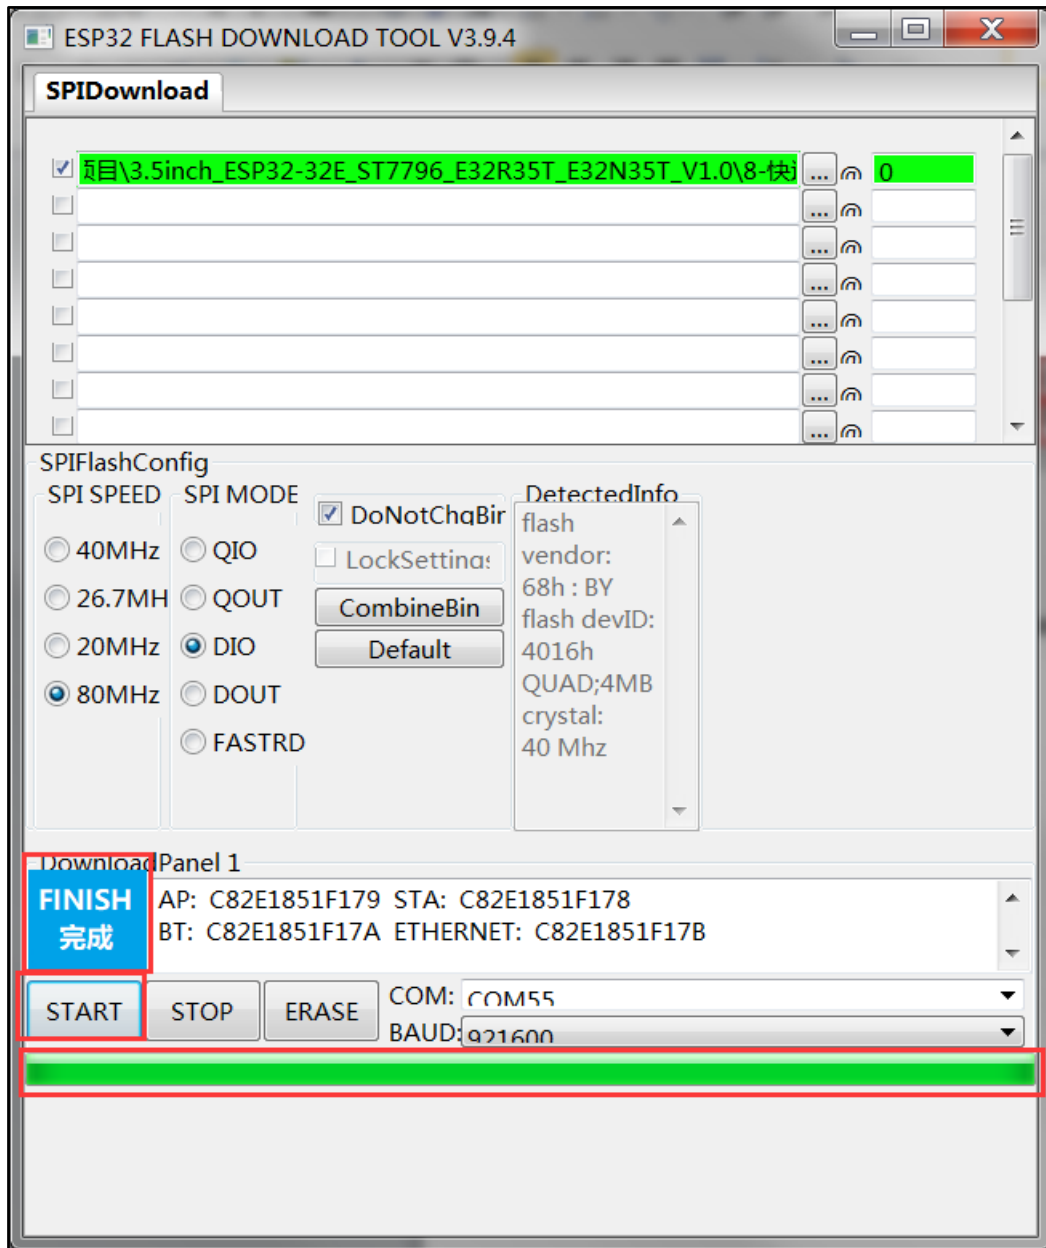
ESP32 FLASH DOWNLOAD TOOL V3.9.4

SPIDownload

项目\3.5inch_ESP32-32E_ST7796_E32R35T_E32N35T_V1.0\8-快 ... @ 0
... @
... @
... @
... @
... @
... @
... @

SPIFlashConfig

SPI SPEED
40MHz
26.7MH
20MHz
80MHz

SPI MODE
QIO
QOUT
DIO
DOUT
FASTRD

DoNotChgBir
LockSetting
CombineBin
Default

DetectedInfo
flash vendor:
68h : BY
flash devID:
4016h
QUAD;4MB
crystal:
40 Mhz

DownloadPanel 1
FINISH
完成
AP: C82E1851F179 STA: C82E1851F178
BT: C82E1851F17A ETHERNET: C82E1851F17B

START STOP ERASE
COM: COM55
BAUD: 921600